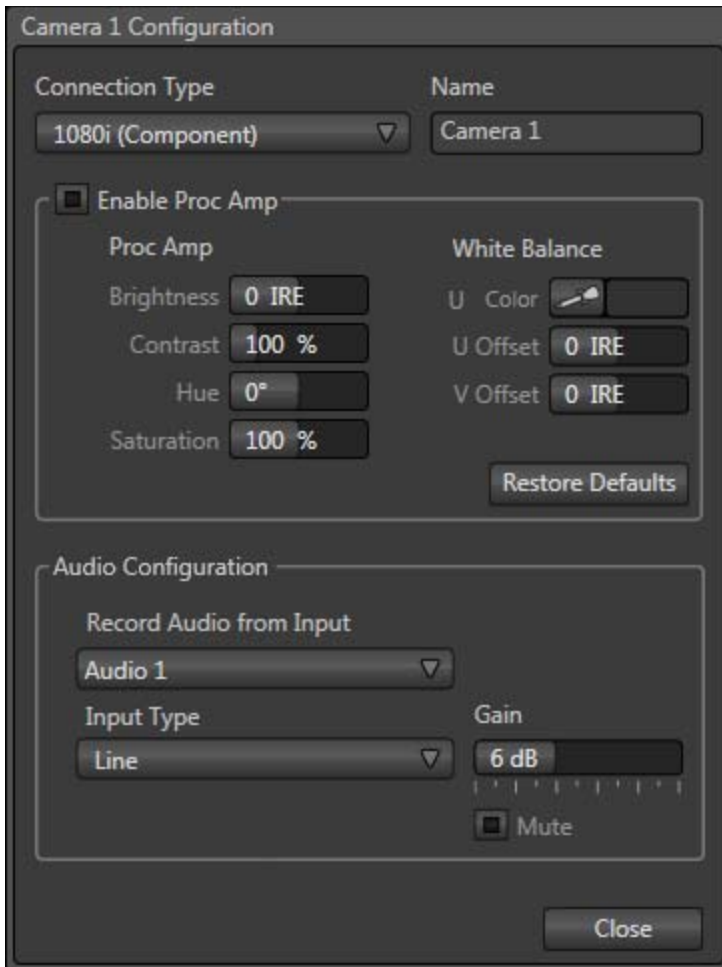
Camera 1 Configuration

Connection Type

1080i (Component)

Name

Camera 1

Enable Proc Amp

Proc Amp

Brightness 0 IRE

Contrast 100 %

Hue 0°

Saturation 100 %

White Balance

U Color

U Offset 0 IRE

V Offset 0 IRE

Restore Defaults

Audio Configuration

Record Audio from Input

Audio 1

Input Type

Line

Gain

6 dB

Mute

Close